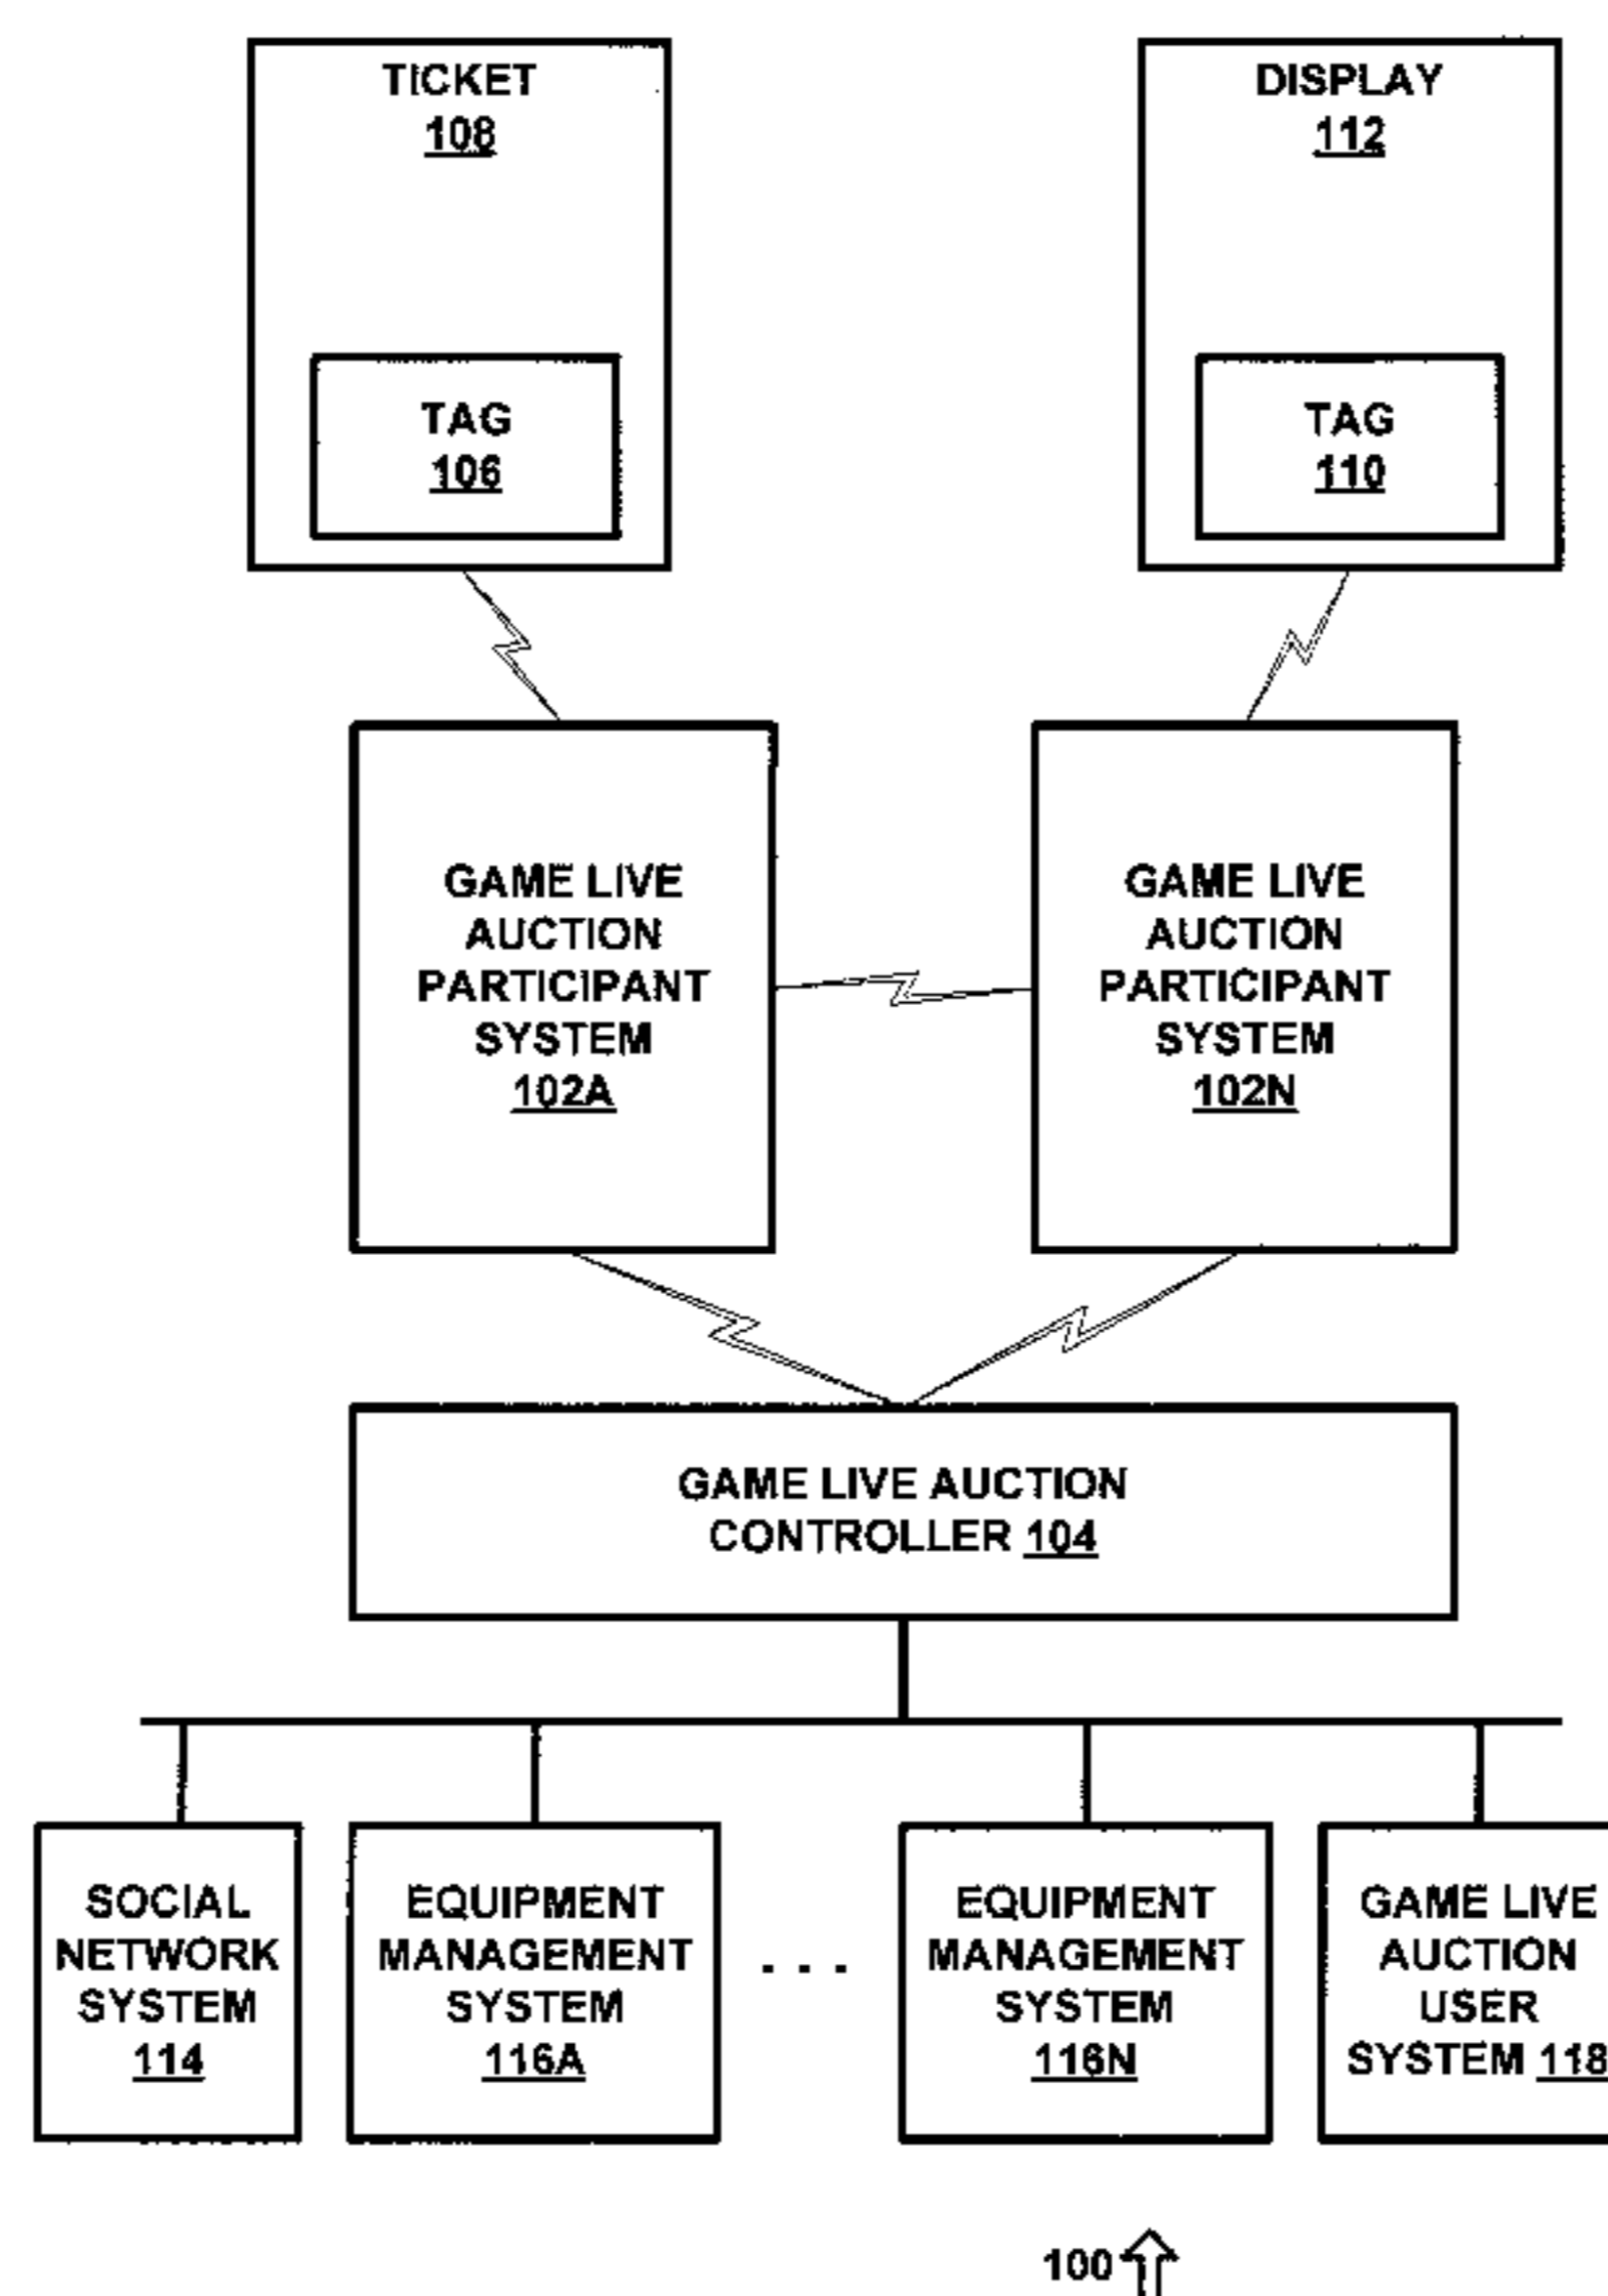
TICKET
108

TAG
106

DISPLAY
112

TAG
110

GAME LIVE AUCTION PARTICIPANT SYSTEM
102A

GAME LIVE AUCTION PARTICIPANT SYSTEM
102N

GAME LIVE AUCTION CONTROLLER 104

SOCIAL NETWORK SYSTEM
114

EQUIPMENT MANAGEMENT SYSTEM
116A

. . .

EQUIPMENT MANAGEMENT SYSTEM
116N

GAME LIVE AUCTION USER SYSTEM 118

100